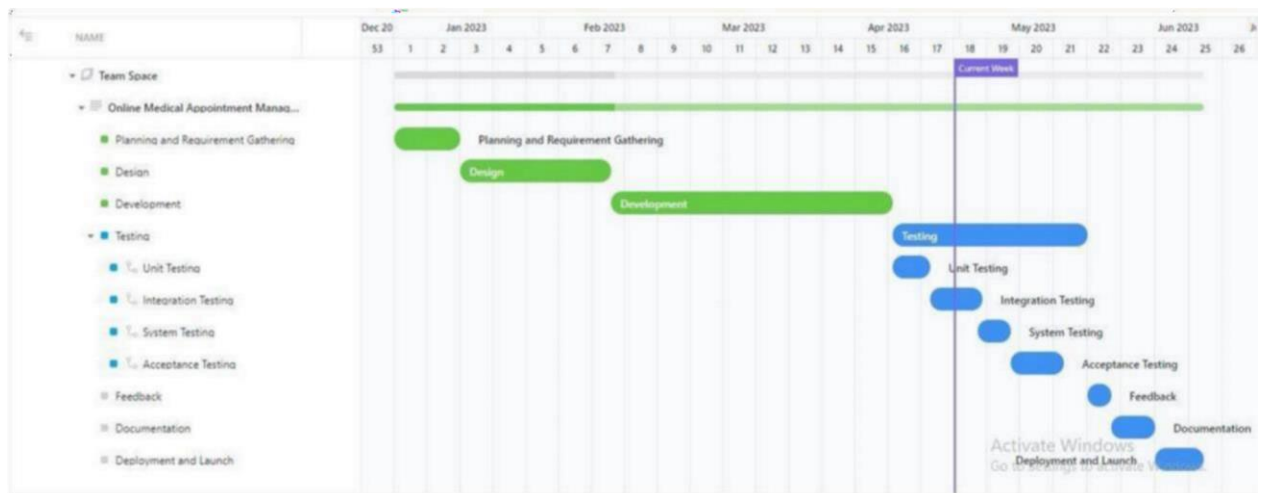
NAME

Dec 20 Jan 2023 Feb 2023 Mar 2023 Apr 2023 May 2023 Jun 2023

53 1 2 3 4 5 6 7 8 9 10 11 12 13 14 15 16 17 18 19 20 21 22 23 24 25 26

Current Week

Team Space

Online Medical Appointment Manag...

Planning and Requirement Gathering

Design

Development

Testing

Unit Testing

Integration Testing

System Testing

Acceptance Testing

Feedback

Documentation

Deployment and Launch

Planning and Requirement Gathering

Design

Development

Testing

Unit Testing

Integration Testing

System Testing

Acceptance Testing

Feedback

Documentation

Deployment and Launch

Activate Windows

Go to Settings to activate Windows.